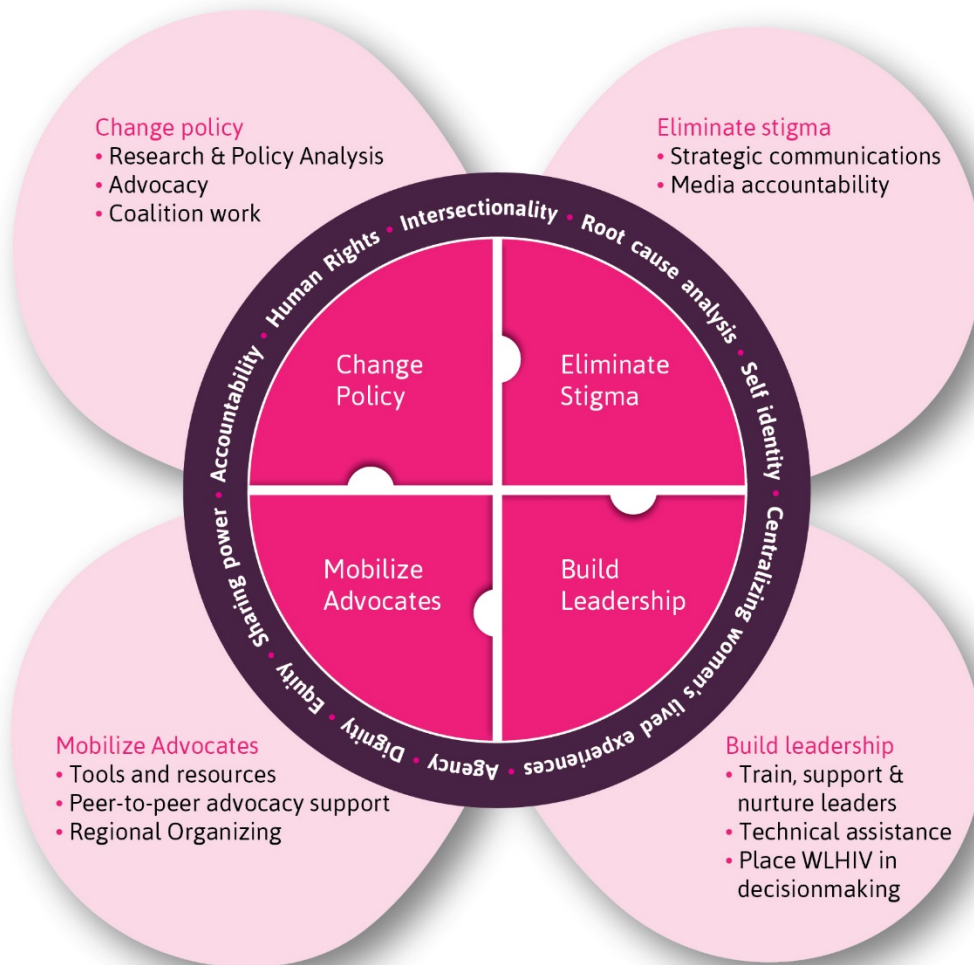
Change policy
• Research & Policy Analysis
• Advocacy
• Coalition work

Eliminate stigma
• Strategic communications
• Media accountability

Intersectionality • Root cause analysis • Self identity • Centralizing women's lived experiences • Agency • Dignity • Equity • Sharing power • Accountability • Human Rights •

Change Policy

Eliminate Stigma

Mobilize Advocates

Build Leadership

Mobilize Advocates
• Tools and resources
• Peer-to-peer advocacy support
• Regional Organizing

Build leadership
• Train, support & nurture leaders
• Technical assistance
• Place WLHIV in decisionmaking